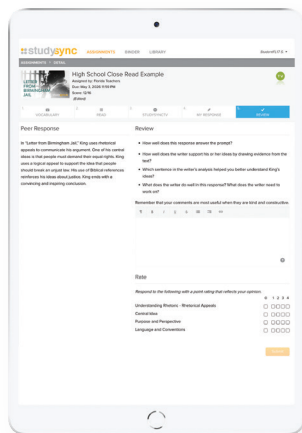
studysync ASSIGNMENTS BINDER LIBRARY

Student1 F. ▾

ASSIGNMENTS | DETAIL

LETTER FROM BIRMINGHAM JAIL

High School Close Read Example

Assigned by: Florida Teachers

Due: May 3, 2016 11:59 PM

Score: 12/16

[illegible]

VOCABULARY

READ

STUDYSYNC TV

MY RESPONSE

REVIEW

Peer Response

In "Letter from Birmingham Jail," King uses rhetorical appeals to communicate his argument. One of his central ideas is that people must demand their equal rights. King uses a logical appeal to support the idea that people should break an unjust law. His use of Biblical references reinforces his ideas about justice. King ends with a convincing and inspiring conclusion.

Review

• How well does this response answer the prompt?

• How well does the writer support his or her ideas by drawing evidence from the text?

• Which sentence in the writer's analysis helped you better understand King's ideas?

• What does the writer do well in this response? What does the writer need to work on?

Remember that your comments are most useful when they are kind and constructive.

Rate

Respond to the following with a point rating that reflects your opinion.

| | 0 | 1 | 2 | 3 | 4 |
|---|---|---|---|---|---|
| Understanding Rhetoric - Rhetorical Appeals | | | | | |
| Central Idea | | | | | |
| Purpose and Perspective | | | | | |
| Language and Conventions | | | | | |

SUBMIT